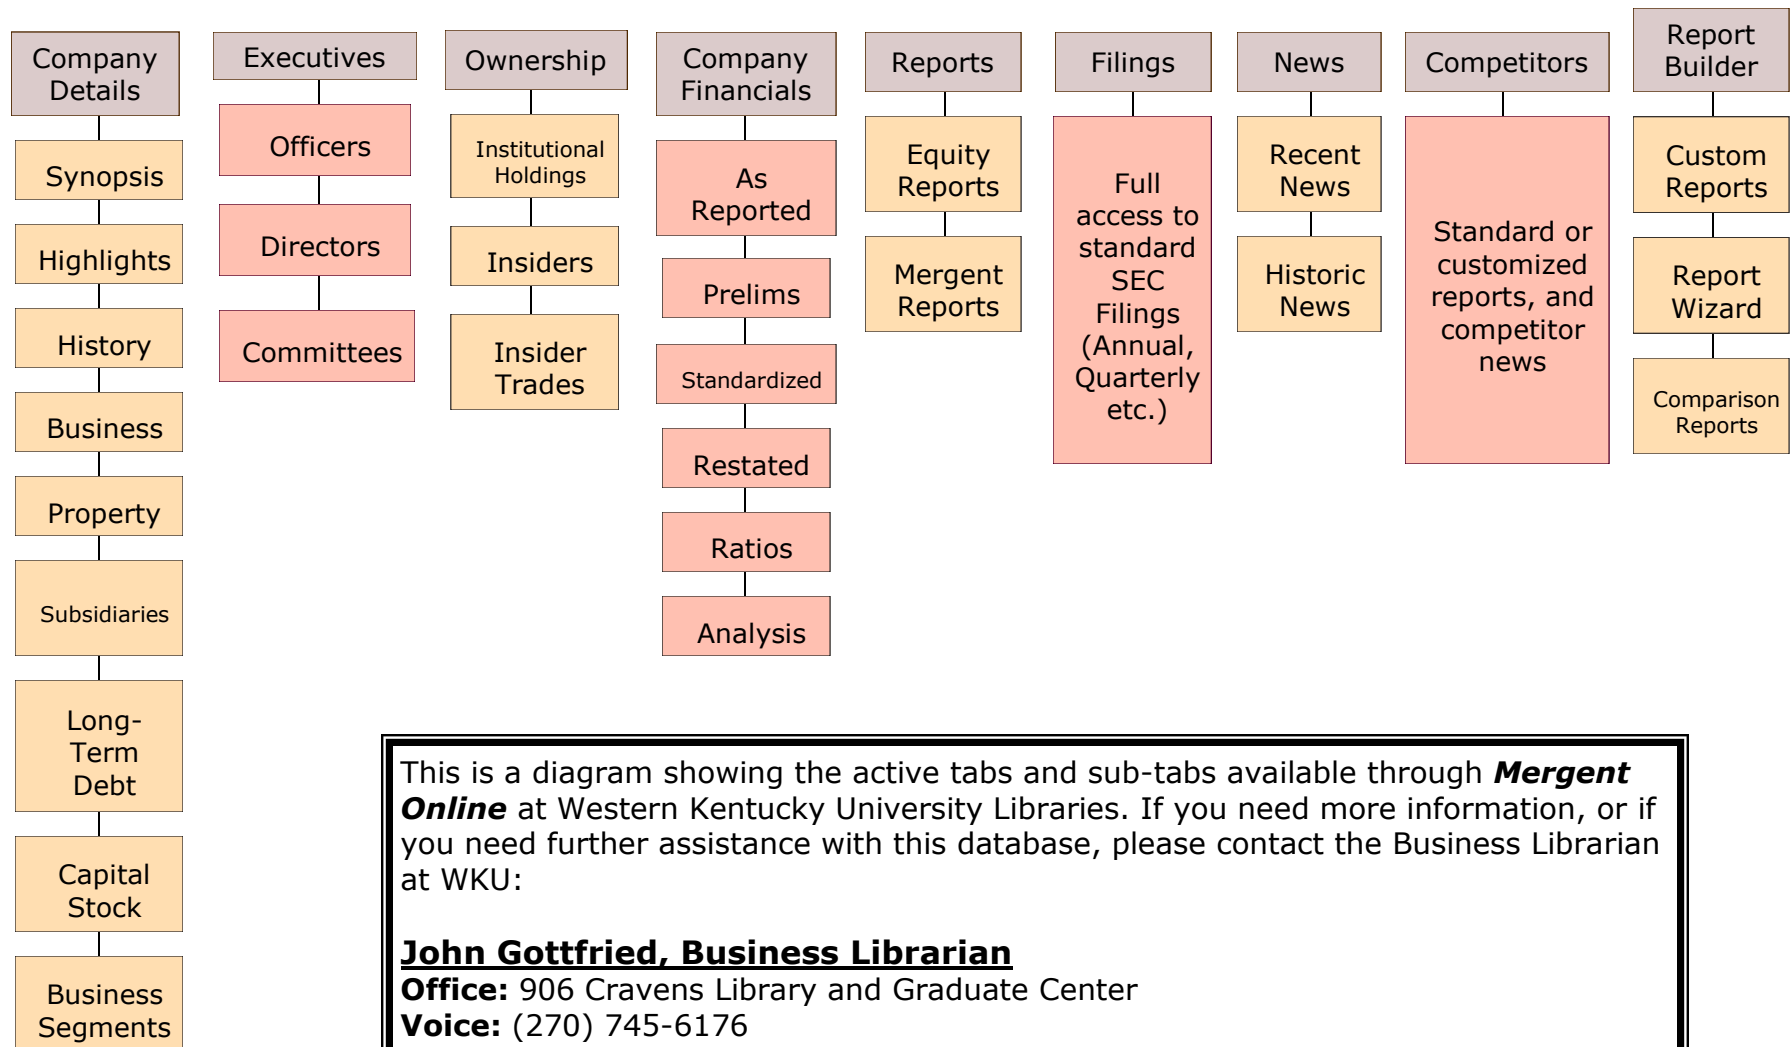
Company Details

Synopsis

Highlights

History

Business

Property

Subsidiaries

Long-Term Debt

Capital Stock

Business Segments

Executives

Officers

Directors

Committees

Ownership

Institutional Holdings

Insiders

Insider Trades

Company Financials

As Reported

Prelims

Standardized

Restated

Ratios

Analysis

Reports

Equity Reports

Mergent Reports

Filings

Full access to standard SEC Filings (Annual, Quarterly etc.)

News

Recent News

Historic News

Competitors

Standard or customized reports, and competitor news

Report Builder

Custom Reports

Report Wizard

Comparison Reports

This is a diagram showing the active tabs and sub-tabs available through ***Mergent Online*** at Western Kentucky University Libraries. If you need more information, or if you need further assistance with this database, please contact the Business Librarian at WKU:

**John Gottfried, Business Librarian**
**Office:** 906 Cravens Library and Graduate Center
**Voice:** (270) 745-6176